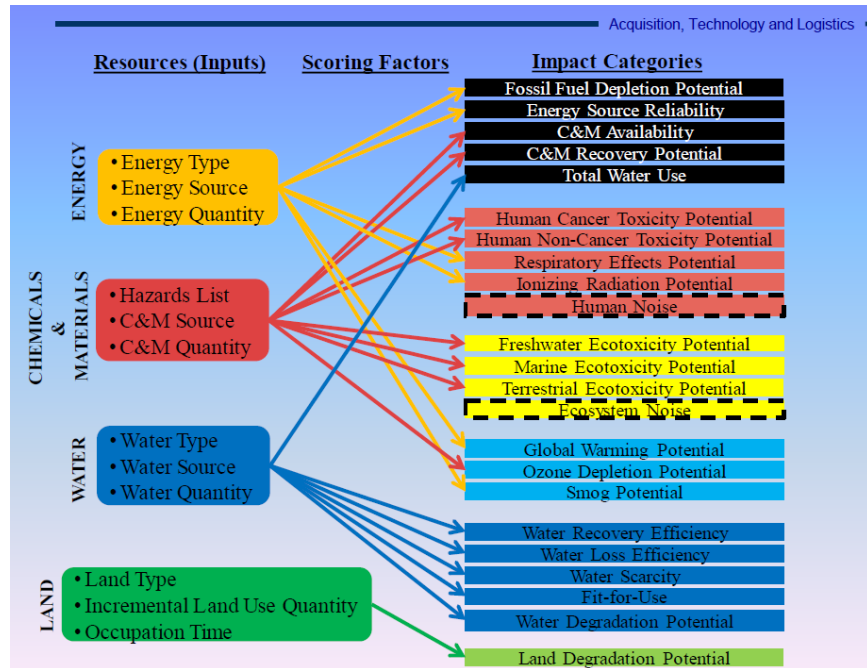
Acquisition, Technology and Logistics

Resources (Inputs)

Scoring Factors

Impact Categories

ENERGY

• Energy Type
• Energy Source
• Energy Quantity

CHEMICALS & MATERIALS

• Hazards List
• C&M Source
• C&M Quantity

WATER

• Water Type
• Water Source
• Water Quantity

LAND

• Land Type
• Incremental Land Use Quantity
• Occupation Time

Fossil Fuel Depletion Potential
Energy Source Reliability
C&M Availability
C&M Recovery Potential
Total Water Use

Human Cancer Toxicity Potential
Human Non-Cancer Toxicity Potential
Respiratory Effects Potential
Ionizing Radiation Potential
Human Noise

Freshwater Ecotoxicity Potential
Marine Ecotoxicity Potential
Terrestrial Ecotoxicity Potential
Ecosystem Noise

Global Warming Potential
Ozone Depletion Potential
Smog Potential

Water Recovery Efficiency
Water Loss Efficiency
Water Scarcity
Fit-for-Use
Water Degradation Potential

Land Degradation Potential